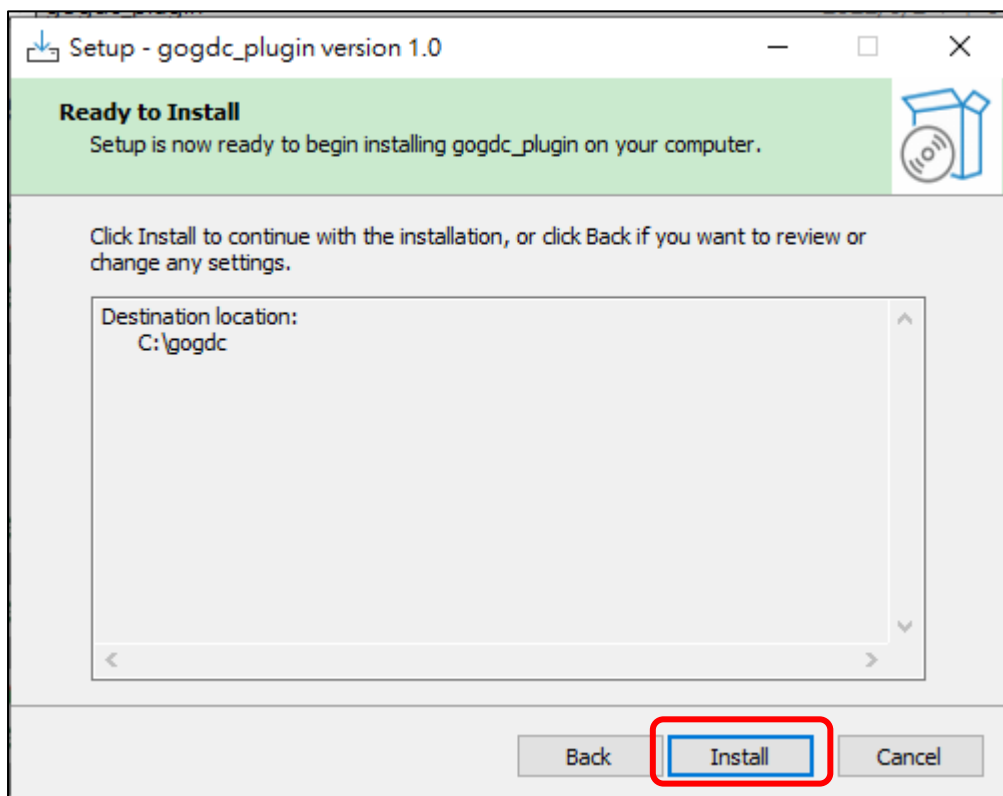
Setup - gogdc_plugin version 1.0

Ready to Install
Setup is now ready to begin installing gogdc_plugin on your computer.

Click Install to continue with the installation, or click Back if you want to review or change any settings.

Destination location:
C:\gogdc

Back
Install
Cancel